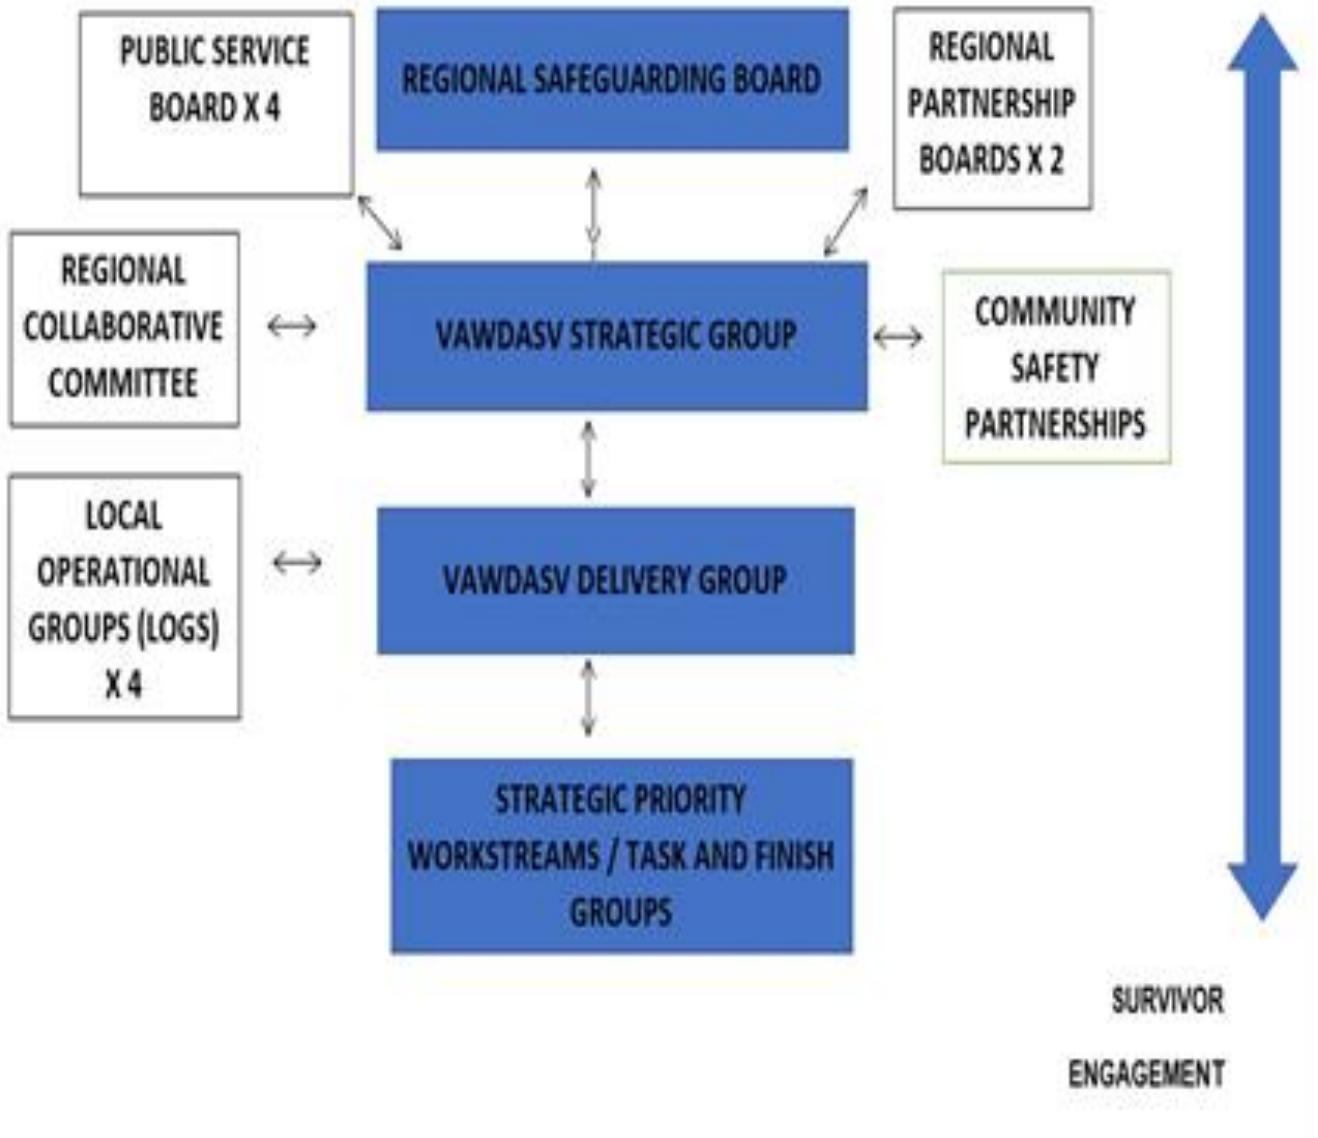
PUBLIC SERVICE BOARD X 4

REGIONAL SAFEGUARDING BOARD

REGIONAL PARTNERSHIP BOARDS X 2

REGIONAL COLLABORATIVE COMMITTEE

VAWDASV STRATEGIC GROUP

COMMUNITY SAFETY PARTNERSHIPS

LOCAL OPERATIONAL GROUPS (LOGS) X 4

VAWDASV DELIVERY GROUP

STRATEGIC PRIORITY WORKSTREAMS / TASK AND FINISH GROUPS

SURVIVOR ENGAGEMENT